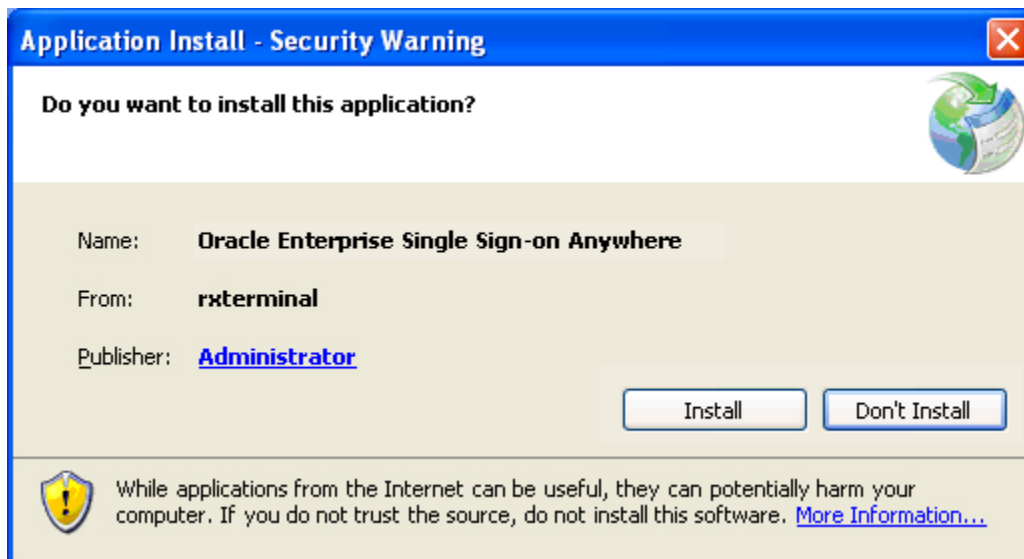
Application Install - Security Warning

Do you want to install this application?

Name: Oracle Enterprise Single Sign-on Anywhere

From: rxterminal

Publisher: Administrator

Install

Don't Install

While applications from the Internet can be useful, they can potentially harm your computer. If you do not trust the source, do not install this software. More Information...